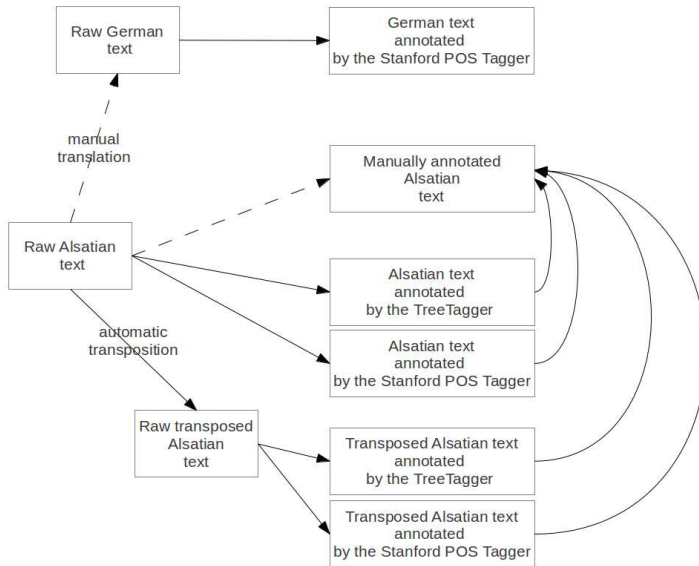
Raw German text

German text annotated by the Stanford POS Tagger

manual translation

Manually annotated Alsatian text

Raw Alsatian text

Alsatian text annotated by the TreeTagger

automatic transposition

Alsatian text annotated by the Stanford POS Tagger

Raw transposed Alsatian text

Transposed Alsatian text annotated by the TreeTagger

Transposed Alsatian text annotated by the Stanford POS Tagger